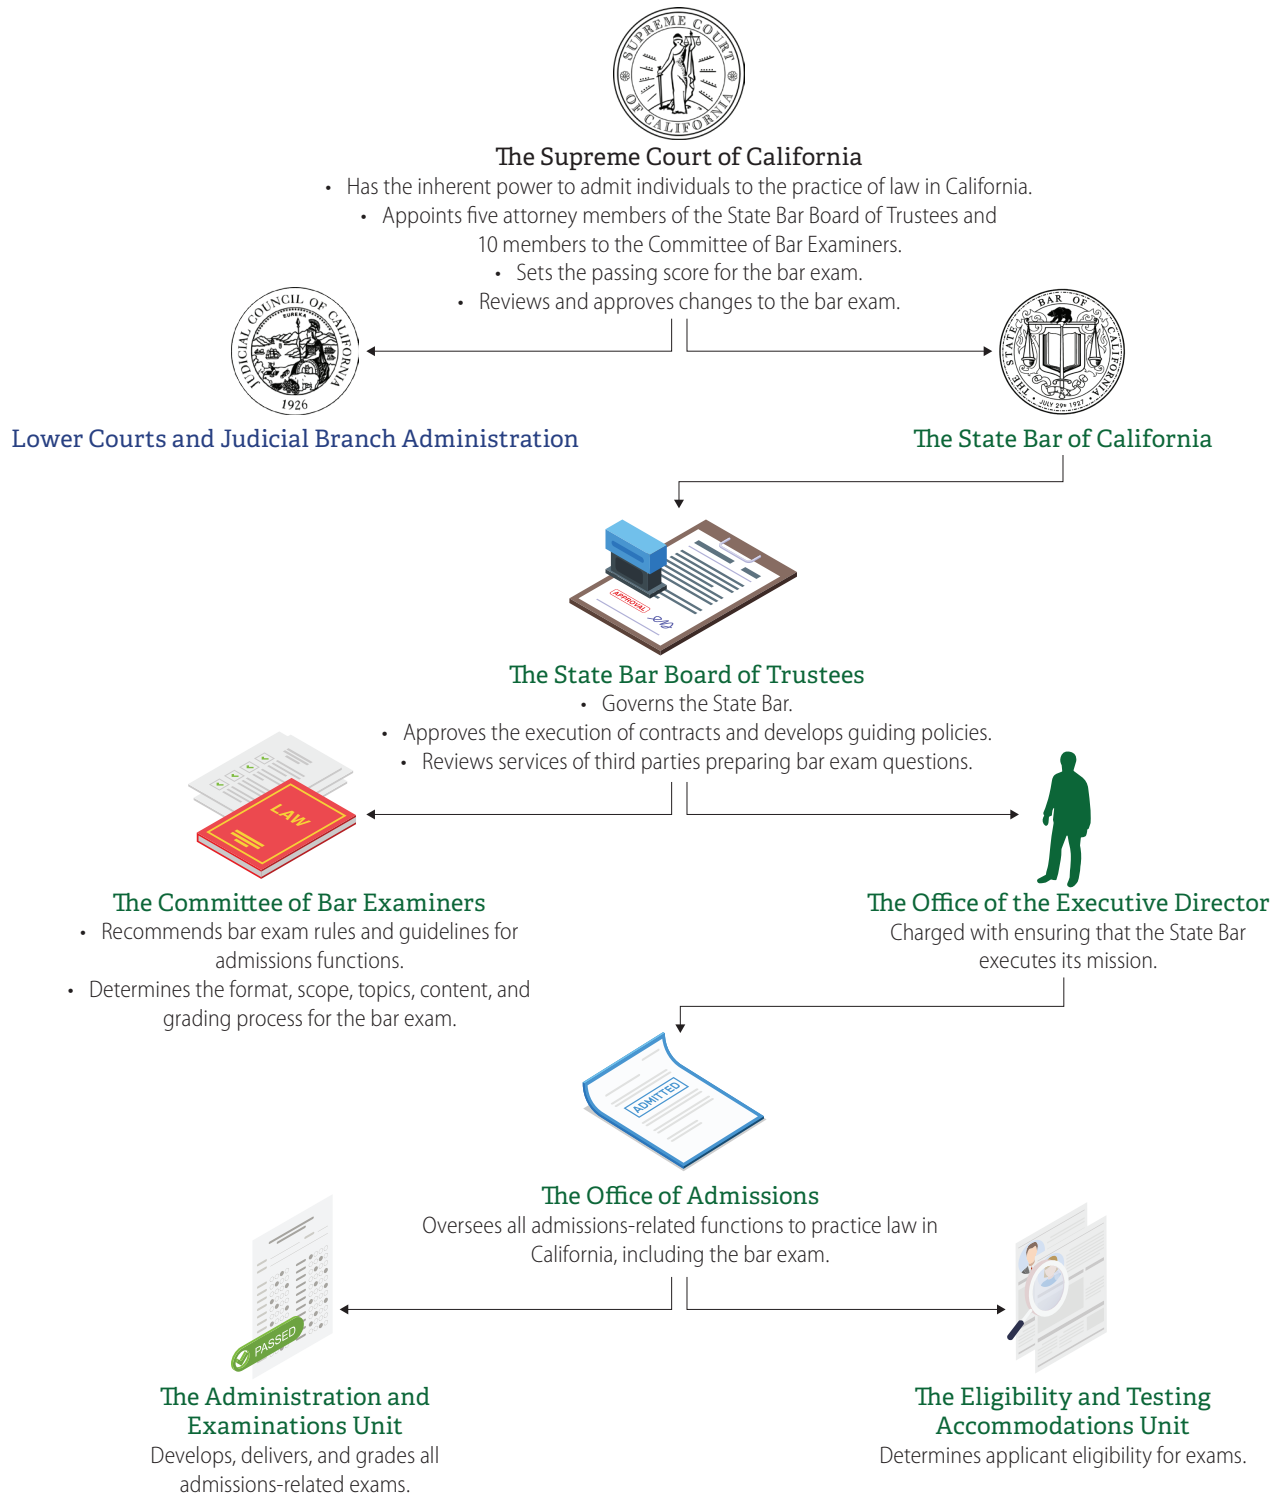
SUPREME COURT OF CALIFORNIA

The Supreme Court of California
• Has the inherent power to admit individuals to the practice of law in California.
• Appoints five attorney members of the State Bar Board of Trustees and 10 members to the Committee of Bar Examiners.
• Sets the passing score for the bar exam.
• Reviews and approves changes to the bar exam.

JUDICIAL COUNCIL OF CALIFORNIA EUREKA 1926

THE STATE BAR OF CALIFORNIA JULY 29th 1927

Lower Courts and Judicial Branch Administration

The State Bar of California

APPROVAL

The State Bar Board of Trustees
• Governs the State Bar.
• Approves the execution of contracts and develops guiding policies.
• Reviews services of third parties preparing bar exam questions.

LAW

The Committee of Bar Examiners
• Recommends bar exam rules and guidelines for admissions functions.
• Determines the format, scope, topics, content, and grading process for the bar exam.

The Office of the Executive Director
Charged with ensuring that the State Bar executes its mission.

ADMITTED

The Office of Admissions
Oversees all admissions-related functions to practice law in California, including the bar exam.

PASSED

The Administration and Examinations Unit
Develops, delivers, and grades all admissions-related exams.

The Eligibility and Testing Accommodations Unit
Determines applicant eligibility for exams.